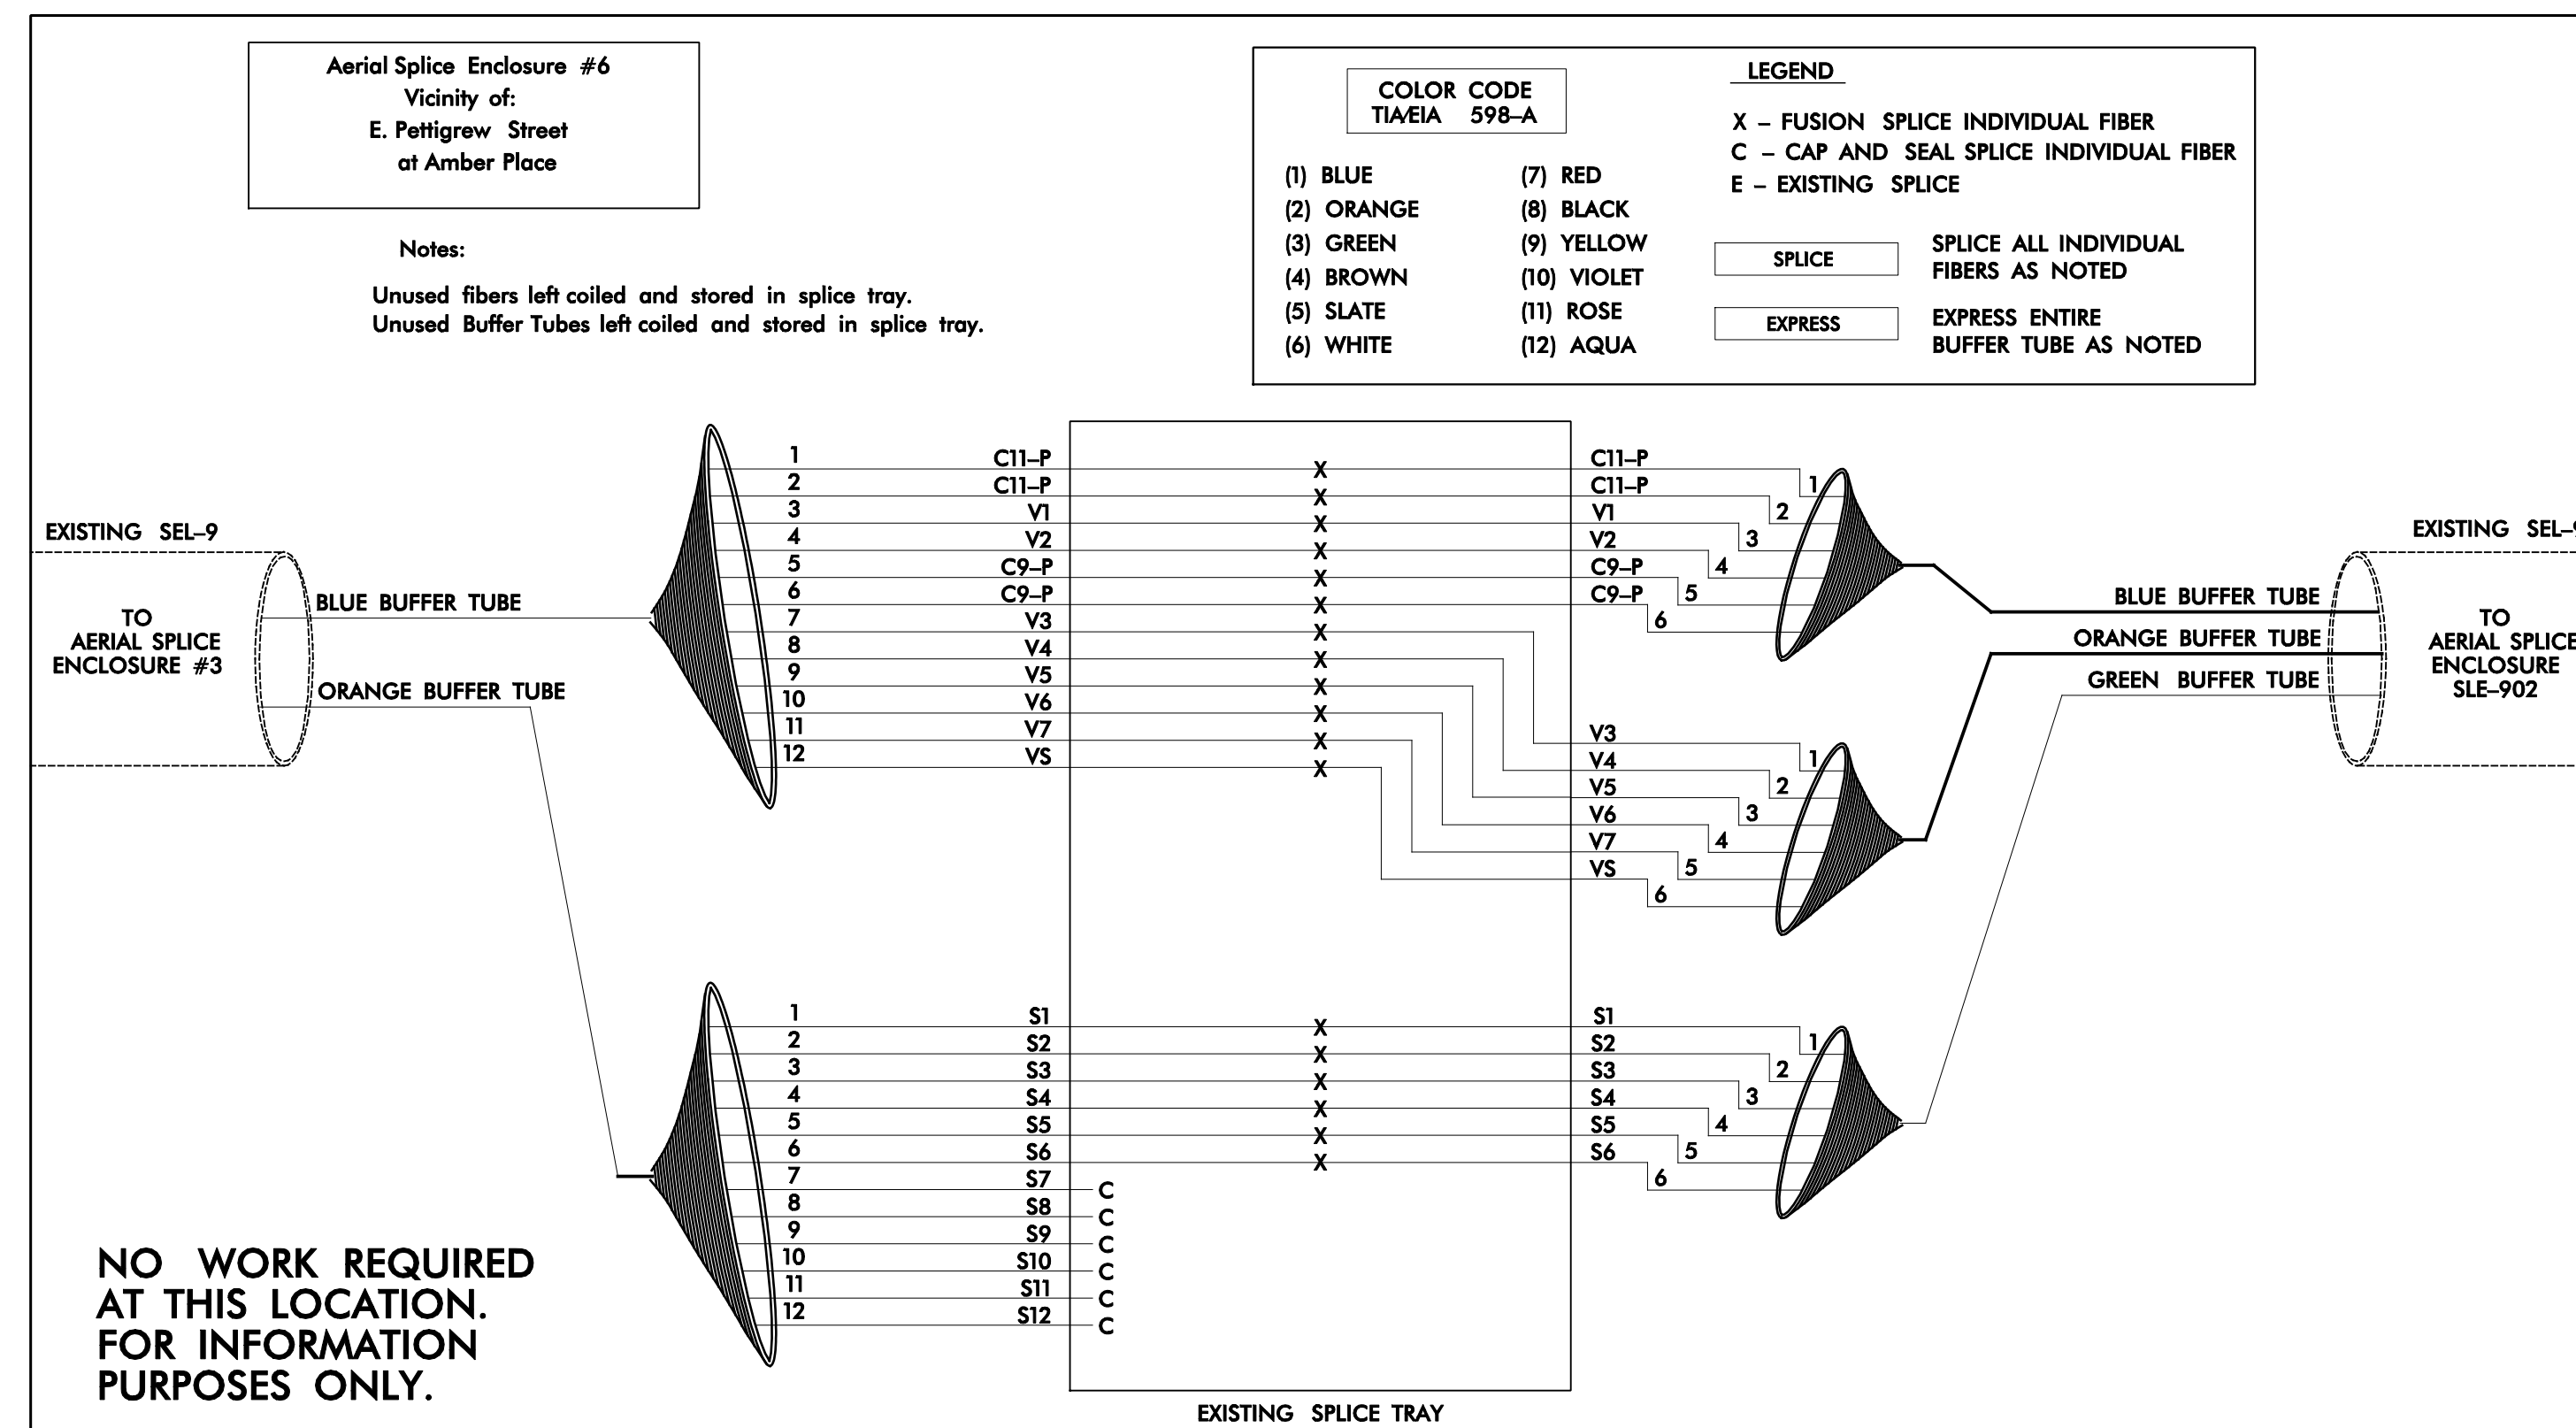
Aerial Splice Enclosure #6
Vicinity of:
E. Pettigrew Street
at Amber Place

Notes:

Unused fibers left coiled and stored in splice tray.
Unused Buffer Tubes left coiled and stored in splice tray.

COLOR CODE
TIA/EIA 598–A

(1) BLUE
(2) ORANGE
(3) GREEN
(4) BROWN
(5) SLATE
(6) WHITE
(7) RED
(8) BLACK
(9) YELLOW
(10) VIOLET
(11) ROSE
(12) AQUA

LEGEND

X – FUSION SPLICE INDIVIDUAL FIBER
C – CAP AND SEAL SPLICE INDIVIDUAL FIBER
E – EXISTING SPLICE

SPLICE
SPLICE ALL INDIVIDUAL FIBERS AS NOTED

EXPRESS
EXPRESS ENTIRE BUFFER TUBE AS NOTED

EXISTING SEL–9

TO AERIAL SPLICE ENCLOSURE #3

BLUE BUFFER TUBE

ORANGE BUFFER TUBE

1 C11–P X C11–P 1
2 C11–P X C11–P 2
3 V1 X V1 3
4 V2 X V2 4
5 C9–P X C9–P 5
6 C9–P X C9–P 6
7 V3 X
8 V4 X
9 V5 X
10 V6 X
11 V7 X
12 VS X

V3 1
V4 2
V5 3
V6 4
V7 5
VS 6

EXISTING SEL–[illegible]

BLUE BUFFER TUBE
ORANGE BUFFER TUBE
GREEN BUFFER TUBE

TO AERIAL SPLICE ENCLOSURE SLE–902

1 S1 X S1 1
2 S2 X S2 2
3 S3 X S3 3
4 S4 X S4 4
5 S5 X S5 5
6 S6 X S6 6
7 S7 C
8 S8 C
9 S9 C
10 S10 C
11 S11 C
12 S12 C

NO WORK REQUIRED AT THIS LOCATION. FOR INFORMATION PURPOSES ONLY.

EXISTING SPLICE TRAY